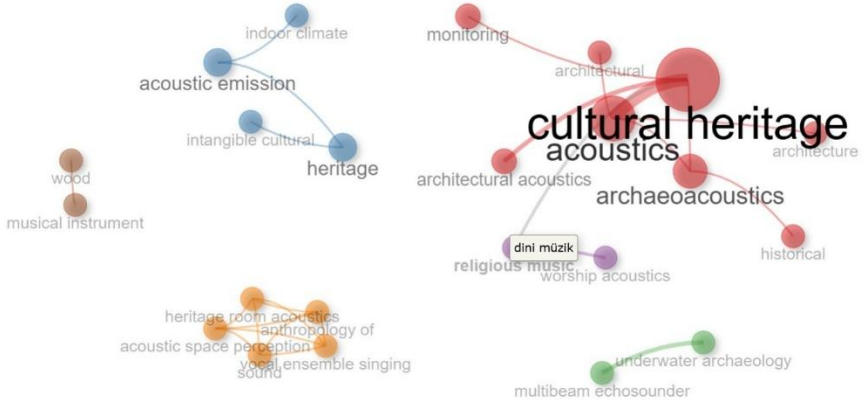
indoor climate
acoustic emission
intangible cultural
heritage
wood
musical instrument
monitoring
architectural
cultural heritage
acoustics
architecture
architectural acoustics
archaeoacoustics
historical
dini müzik
religious music
worship acoustics
heritage room acoustics
anthropology of
acoustic space perception
vocal ensemble singing
sound
underwater archaeology
multibeam echosounder